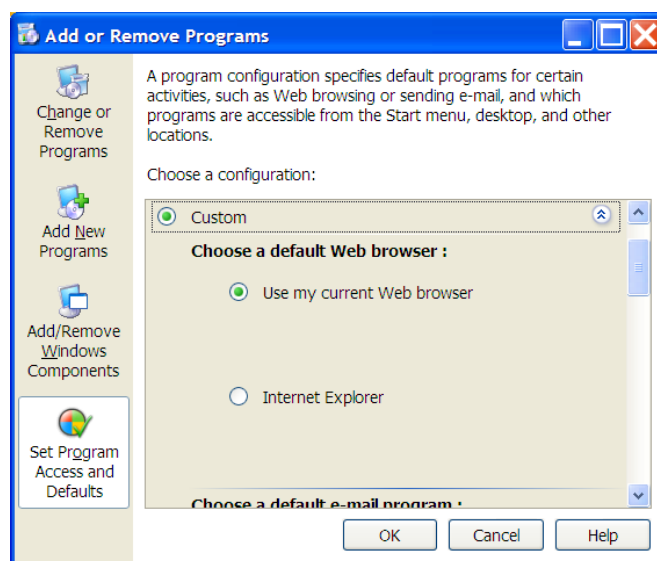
Add or Remove Programs

Change or Remove Programs

Add New Programs

Add/Remove Windows Components

Set Program Access and Defaults

A program configuration specifies default programs for certain activities, such as Web browsing or sending e-mail, and which programs are accessible from the Start menu, desktop, and other locations.

Choose a configuration:

Custom

Choose a default Web browser :

Use my current Web browser

Internet Explorer

Choose a default e-mail program :

OK

Cancel

Help